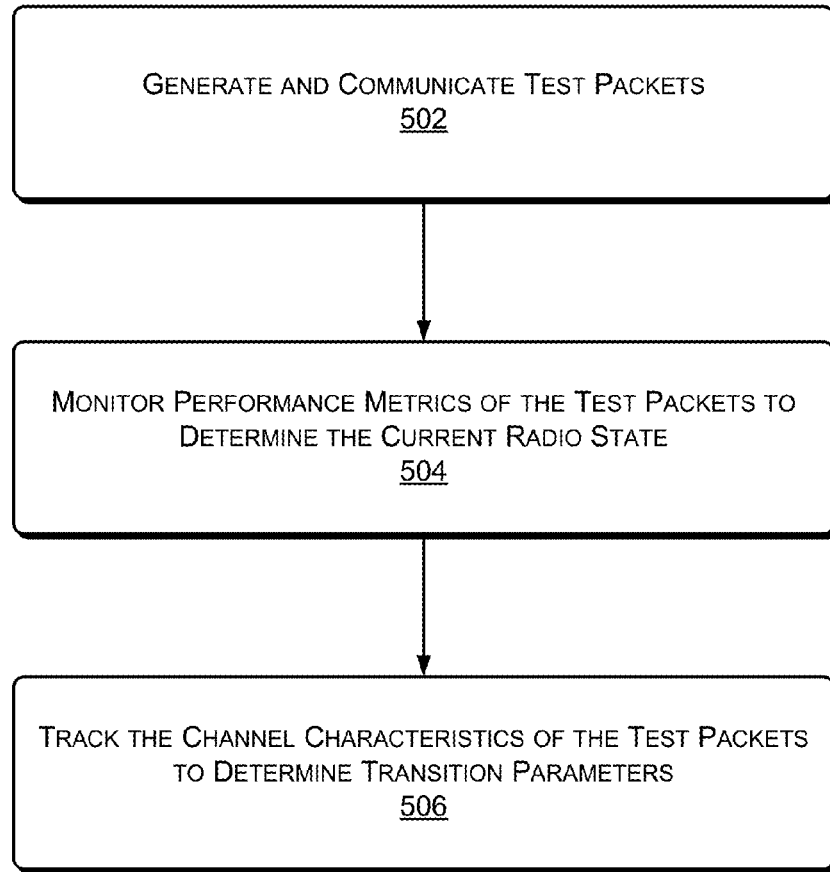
Generate and Communicate Test Packets
502

Monitor Performance Metrics of the Test Packets to Determine the Current Radio State
504

Track the Channel Characteristics of the Test Packets to Determine Transition Parameters
506